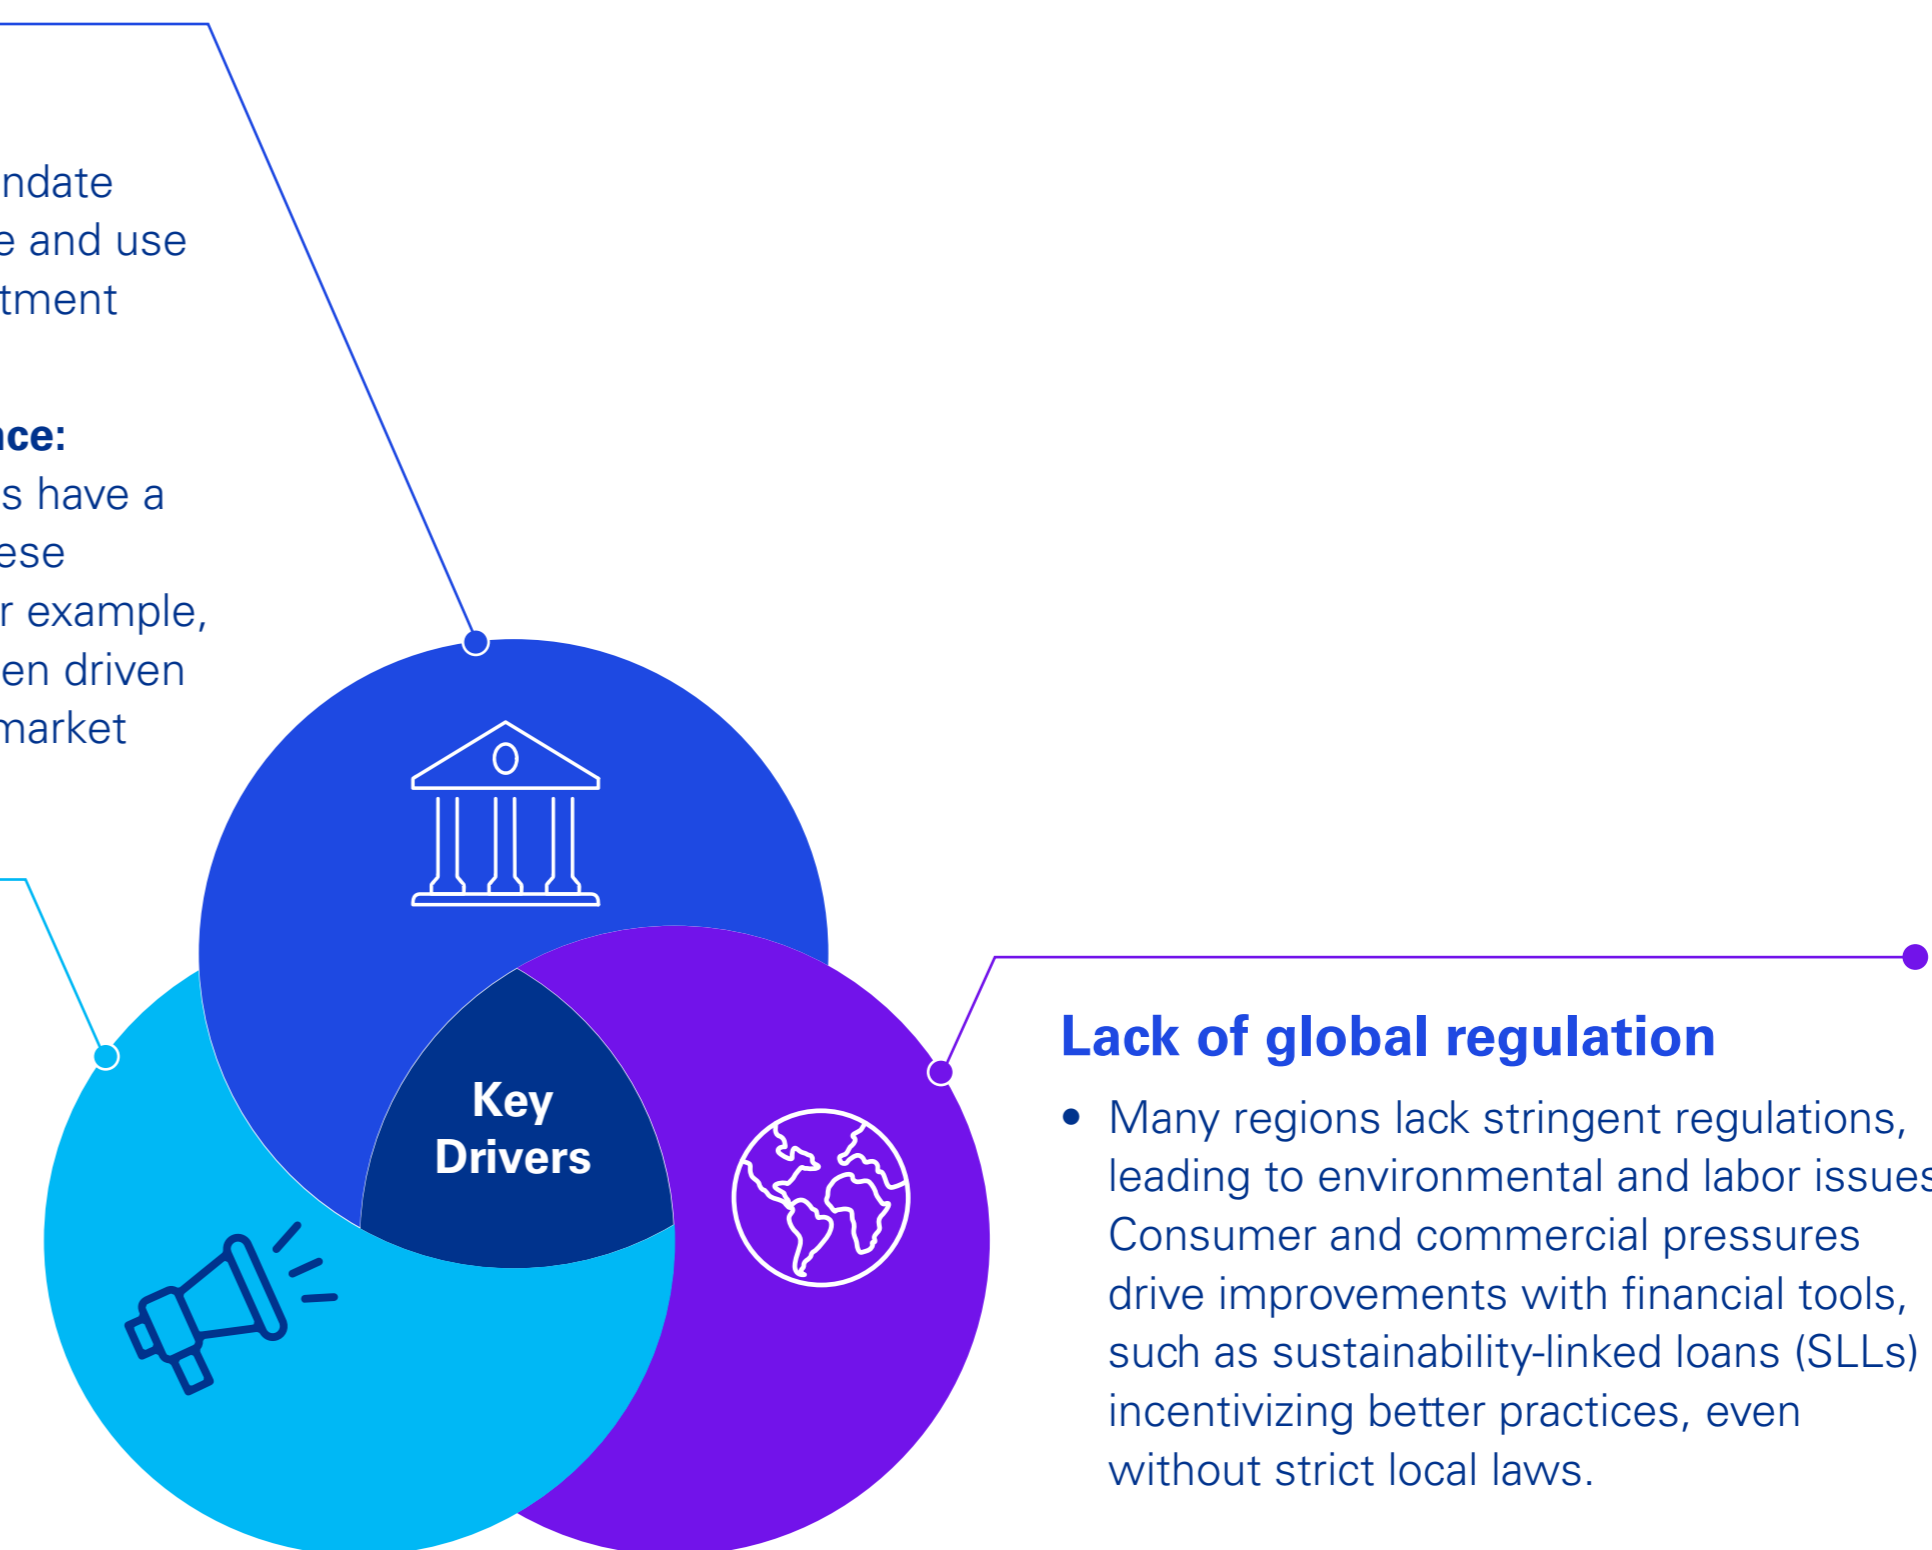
ndate
e and use
tment

nce:
s have a
ese
r example,
en driven
market

Key Drivers

Lack of global regulation

• Many regions lack stringent regulations, leading to environmental and labor issues Consumer and commercial pressures drive improvements with financial tools, such as sustainability-linked loans (SLLs) incentivizing better practices, even without strict local laws.